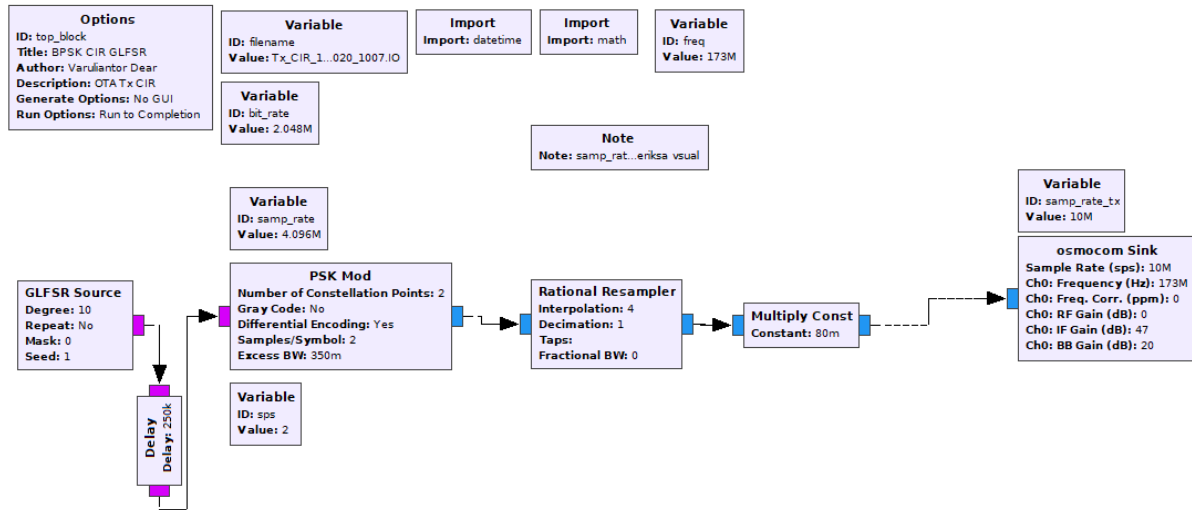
Options
ID: top_block
Title: BPSK CIR GLFSR
Author: Varuliantor Dear
Description: OTA Tx CIR
Generate Options: No GUI
Run Options: Run to Completion

Variable
ID: filename
Value: Tx_CIR_1...020_1007.IO

Import
Import: datetime

Import
Import: math

Variable
ID: freq
Value: 173M

Variable
ID: bit_rate
Value: 2.048M

Note
Note: samp_rat...eriksa vsual

Variable
ID: samp_rate_tx
Value: 10M

Variable
ID: samp_rate
Value: 4.096M

GLFSR Source
Degree: 10
Repeat: No
Mask: 0
Seed: 1

PSK Mod
Number of Constellation Points: 2
Gray Code: No
Differential Encoding: Yes
Samples/Symbol: 2
Excess BW: 350m

Rational Resampler
Interpolation: 4
Decimation: 1
Taps:
Fractional BW: 0

Multiply Const
Constant: 80m

osmocom Sink
Sample Rate (sps): 10M
Ch0: Frequency (Hz): 173M
Ch0: Freq. Corr. (ppm): 0
Ch0: RF Gain (dB): 0
Ch0: IF Gain (dB): 47
Ch0: BB Gain (dB): 20

Delay
Delay: 250k

Variable
ID: sps
Value: 2